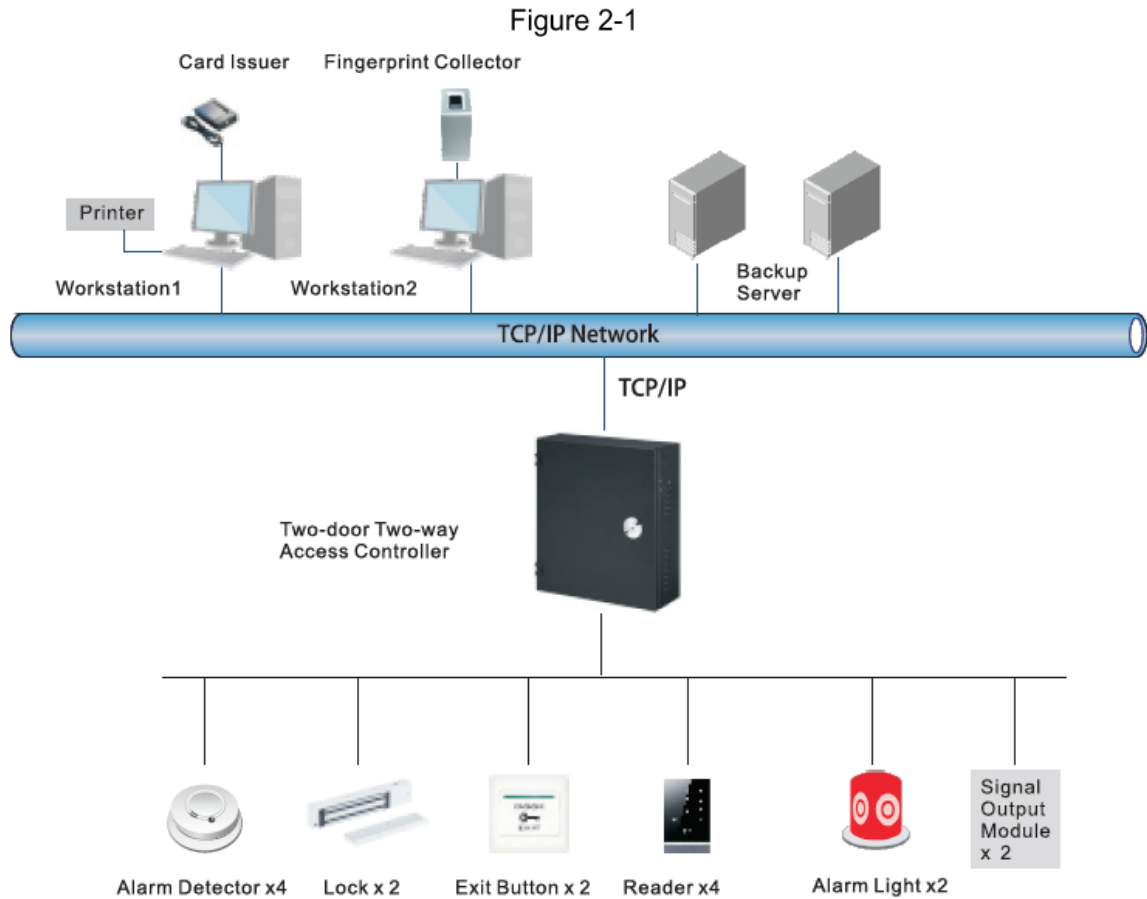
Figure 2-1

Card Issuer

Fingerprint Collector

Printer

Workstation1

Workstation2

Backup Server

TCP/IP Network

TCP/IP

Two-door Two-way Access Controller

Alarm Detector x4

Lock x 2

Exit Button x 2

Reader x4

Alarm Light x2

Signal Output Module x 2